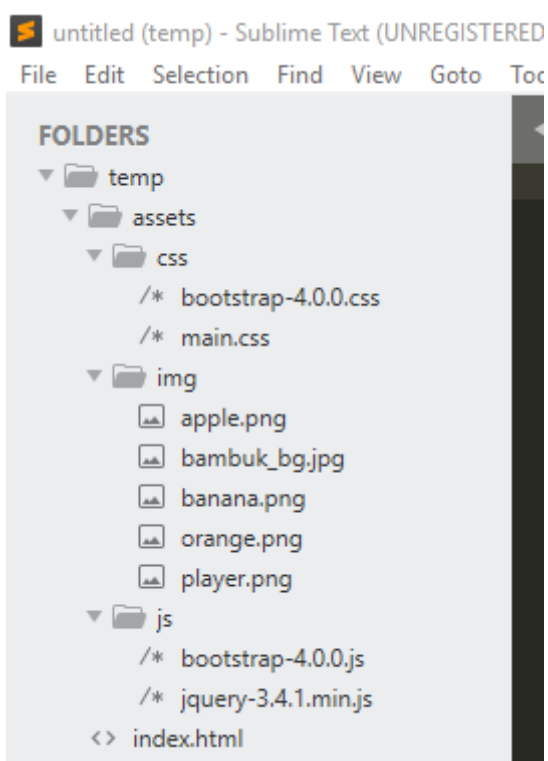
untitled (temp) - Sublime Text (UNREGISTERED

File Edit Selection Find View Goto Too

FOLDERS
temp
assets
css
/* bootstrap-4.0.0.css
/* main.css
img
apple.png
bambuk_bg.jpg
banana.png
orange.png
player.png
js
/* bootstrap-4.0.0.js
/* jquery-3.4.1.min.js
<> index.html